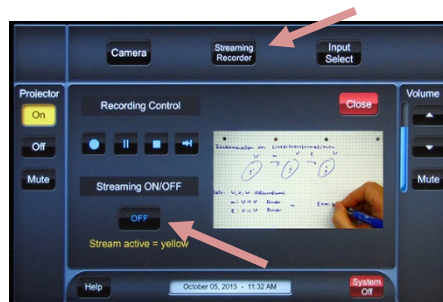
Camera

Streaming Recorder

Input Select

Projector

On

Off

Mute

Recording Control

Close

Streaming ON/OFF

OFF

Stream active = yellow

Volume

Mute

Help

October 05, 2015 - 11:32 AM

System Off